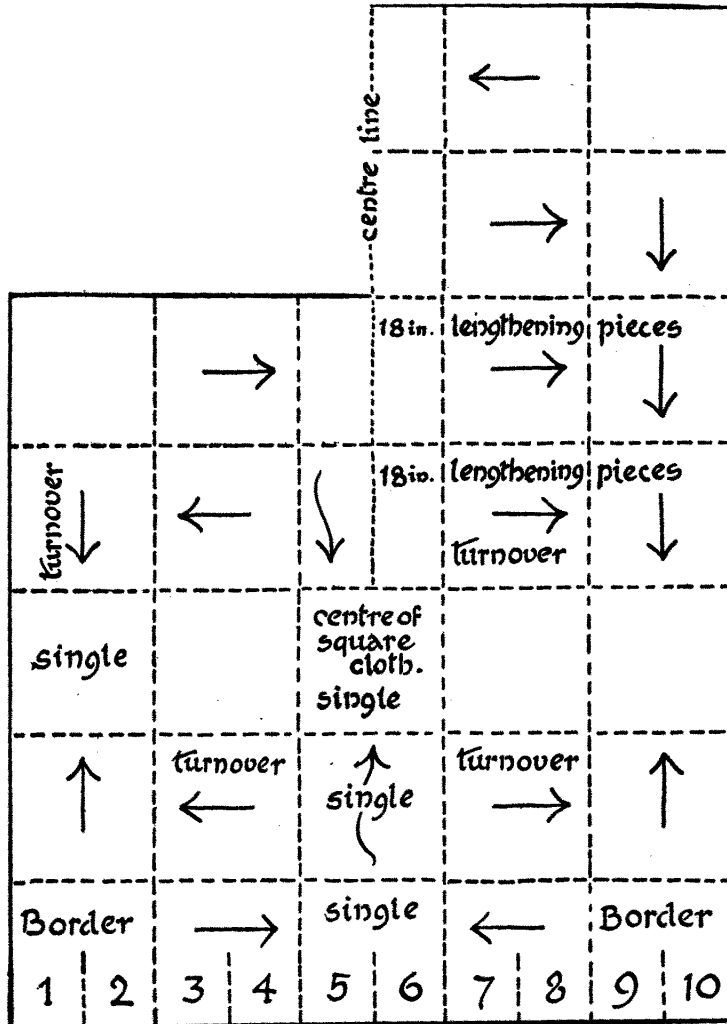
centre line

18 in. lengthening pieces

turnover

18 in. lengthening pieces

turnover

single

centre of square cloth.

single

turnover

single

turnover

Border

single

Border

1 2 3 4 5 6 7 8 9 10